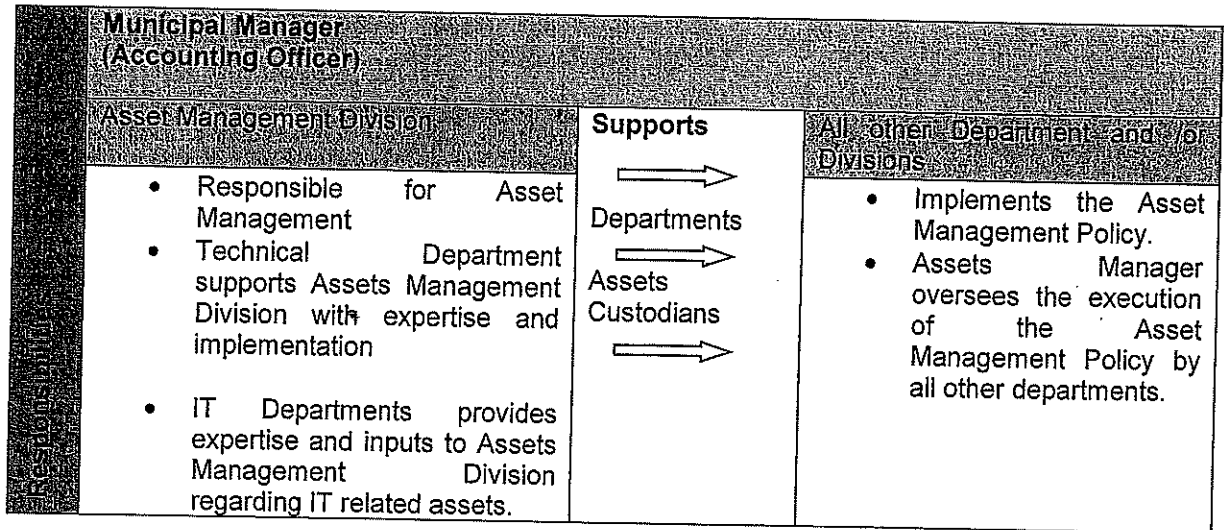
| Responsibilities | Municipal Manager (Accounting Officer) | | |
|---|---|---|---|
| | Asset Management Division | Supports | All other Department and /or Divisions |
| | • Responsible for Asset Management<br>• Technical Department supports Assets Management Division with expertise and implementation<br>• IT Departments provides expertise and inputs to Assets Management Division regarding IT related assets. | Departments<br>Assets Custodians | • Implements the Asset Management Policy.<br>• Assets Manager oversees the execution of the Asset Management Policy by all other departments. |